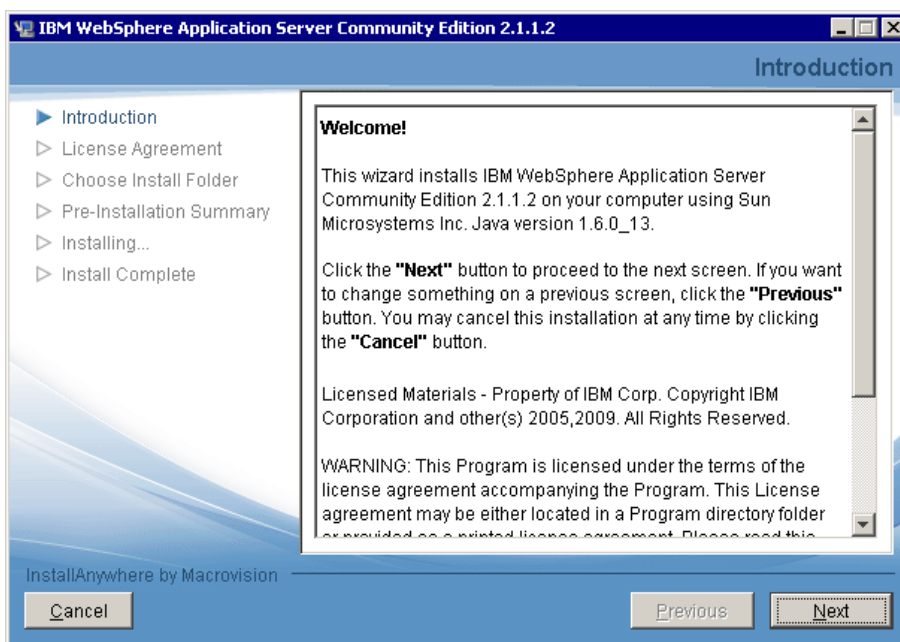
IBM WebSphere Application Server Community Edition 2.1.1.2

Introduction

Introduction
License Agreement
Choose Install Folder
Pre-Installation Summary
Installing...
Install Complete

Welcome!

This wizard installs IBM WebSphere Application Server Community Edition 2.1.1.2 on your computer using Sun Microsystems Inc. Java version 1.6.0_13.

Click the "Next" button to proceed to the next screen. If you want to change something on a previous screen, click the "Previous" button. You may cancel this installation at any time by clicking the "Cancel" button.

Licensed Materials - Property of IBM Corp. Copyright IBM Corporation and other(s) 2005,2009. All Rights Reserved.

WARNING: This Program is licensed under the terms of the license agreement accompanying the Program. This License agreement may be either located in a Program directory folder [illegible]

InstallAnywhere by Macrovision

Cancel

Previous

Next